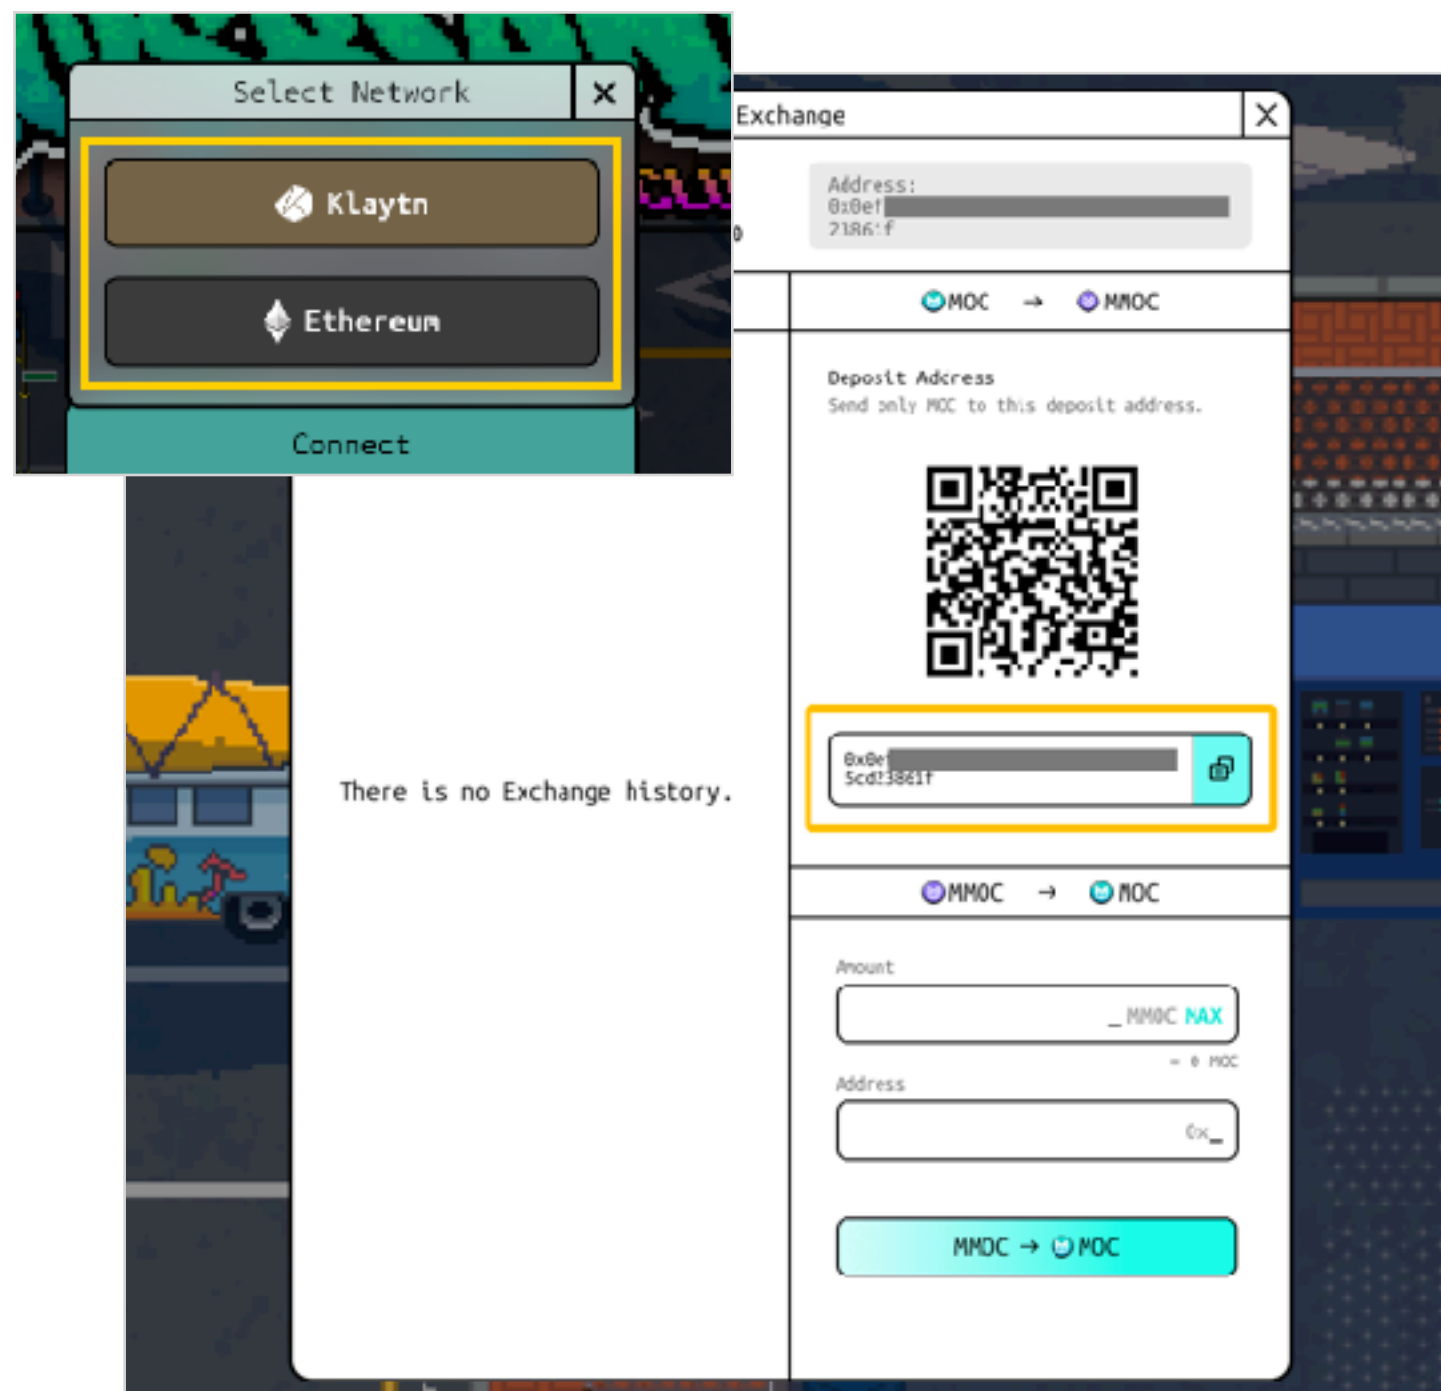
Select Network ×

Klaytn

Ethereum

Connect

Exchange ×

Address:
0x0ef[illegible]
2186:f

MOC → MMOC

Deposit Address
Send only MOC to this deposit address.

0x0e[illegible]
5cd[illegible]381f

There is no Exchange history.

MMOC → MOC

Amount
_ MMOC MAX
= 0 MOC

Address
0x_

MMOC → MOC